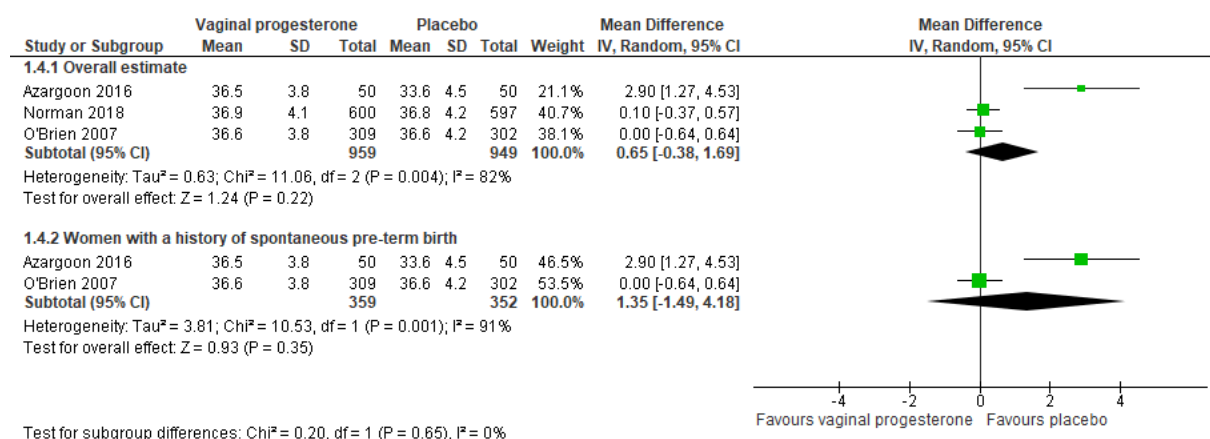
| Study or Subgroup | Vaginal progesterone Mean | SD | Total | Placebo Mean | SD | Total | Weight | Mean Difference IV, Random, 95% CI |
|---|---|---|---|---|---|---|---|---|
| **1.4.1 Overall estimate** | | | | | | | | |
| Azargoon 2016 | 36.5 | 3.8 | 50 | 33.6 | 4.5 | 50 | 21.1% | 2.90 [1.27, 4.53] |
| Norman 2018 | 36.9 | 4.1 | 600 | 36.8 | 4.2 | 597 | 40.7% | 0.10 [-0.37, 0.57] |
| O'Brien 2007 | 36.6 | 3.8 | 309 | 36.6 | 4.2 | 302 | 38.1% | 0.00 [-0.64, 0.64] |
| **Subtotal (95% CI)** | | | **959** | | | **949** | **100.0%** | **0.65 [-0.38, 1.69]** |

Heterogeneity: Tau² = 0.63; Chi² = 11.06, df = 2 (P = 0.004); I² = 82%
Test for overall effect: Z = 1.24 (P = 0.22)

| Study or Subgroup | Mean | SD | Total | Mean | SD | Total | Weight | IV, Random, 95% CI |
|---|---|---|---|---|---|---|---|---|
| **1.4.2 Women with a history of spontaneous pre-term birth** | | | | | | | | |
| Azargoon 2016 | 36.5 | 3.8 | 50 | 33.6 | 4.5 | 50 | 46.5% | 2.90 [1.27, 4.53] |
| O'Brien 2007 | 36.6 | 3.8 | 309 | 36.6 | 4.2 | 302 | 53.5% | 0.00 [-0.64, 0.64] |
| **Subtotal (95% CI)** | | | **359** | | | **352** | **100.0%** | **1.35 [-1.49, 4.18]** |

Heterogeneity: Tau² = 3.81; Chi² = 10.53, df = 1 (P = 0.001); I² = 91%
Test for overall effect: Z = 0.93 (P = 0.35)

Mean Difference
IV, Random, 95% CI

-4 -2 0 2 4
Favours vaginal progesterone Favours placebo

Test for subgroup differences: Chi² = 0.20, df = 1 (P = 0.65), I² = 0%